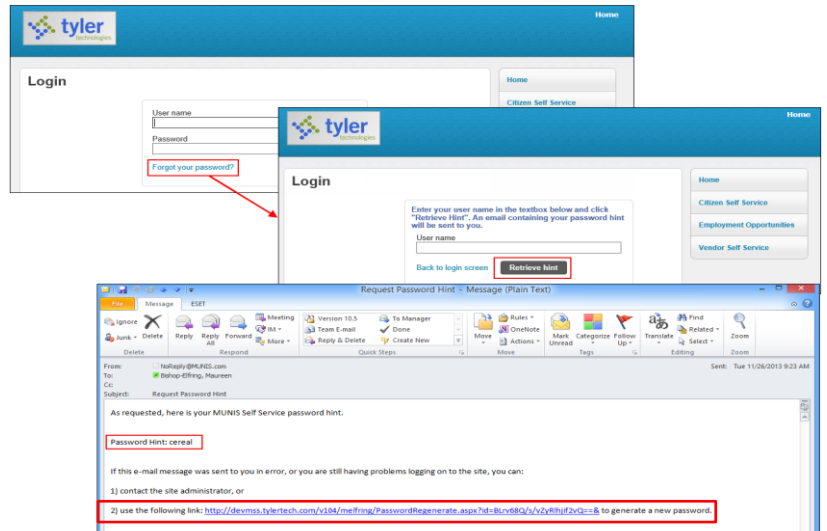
tyler technologies

Home

Login

User name

Password

Forgot your password?

Home

Citizen Self Service

tyler technologies

Home

Login

Enter your user name in the textbox below and click "Retrieve Hint". An email containing your password hint will be sent to you.

User name

Back to login screen

Retrieve hint

Home

Citizen Self Service

Employment Opportunities

Vendor Self Service

Request Password Hint - Message (Plain Text)

File Message ESET

Ignore Junk Delete

Delete

Reply Reply All Forward Meeting IM More

Respond

Version 10.5 Team E-mail Reply & Delete To Manager Done Create New

Quick Steps

Move Rules OneNote Actions

Move

Mark Unread Categorize Follow Up

Tags

Translate Find Related Select

Editing

Zoom

Zoom

From: NoReply@MUNIS.com

To: Bishop-Elfring, Maureen

Cc:

Subject: Request Password Hint

Sent: Tue 11/26/2013 9:23 AM

As requested, here is your MUNIS Self Service password hint.

Password Hint: cereal

If this e-mail message was sent to you in error, or you are still having problems logging on to the site, you can:

1) contact the site administrator, or

2) use the following link: http://devmss.tylertech.com/v104/melfring/PasswordRegenerate.aspx?id=BLrv68Q/s/vZyRlhjif2vQ==& to generate a new password.